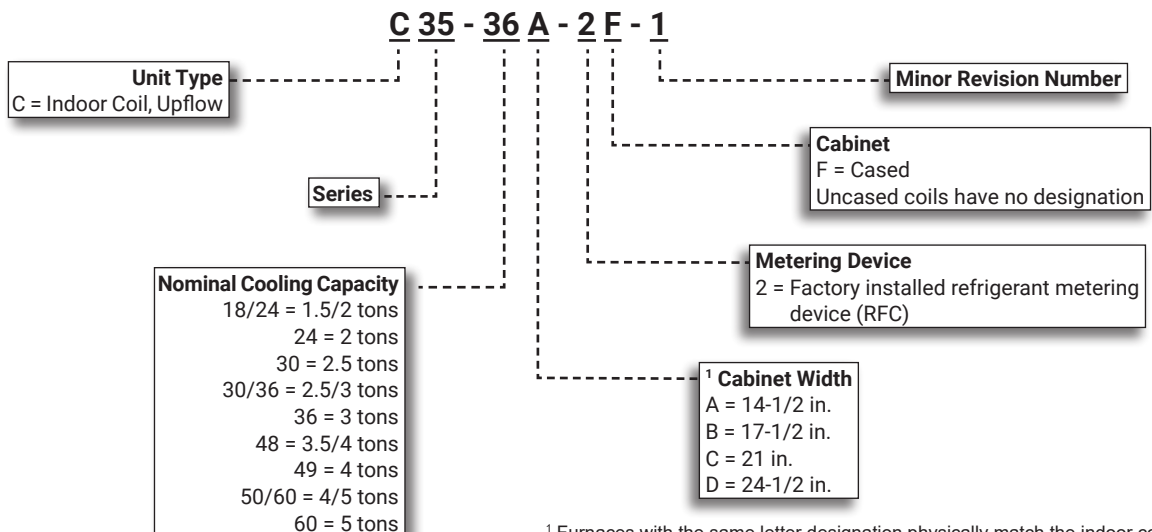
C 35 - 36 A - 2 F - 1

Unit Type
C = Indoor Coil, Upflow

Minor Revision Number

Cabinet
F = Cased
Uncased coils have no designation

Series

Metering Device
2 = Factory installed refrigerant metering device (RFC)

Nominal Cooling Capacity
18/24 = 1.5/2 tons
24 = 2 tons
30 = 2.5 tons
30/36 = 2.5/3 tons
36 = 3 tons
48 = 3.5/4 tons
49 = 4 tons
50/60 = 4/5 tons
60 = 5 tons

$^1$ Cabinet Width
A = 14-1/2 in.
B = 17-1/2 in.
C = 21 in.
D = 24-1/2 in.

$^1$ Furnaces with the same letter designation physically match the indoor co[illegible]